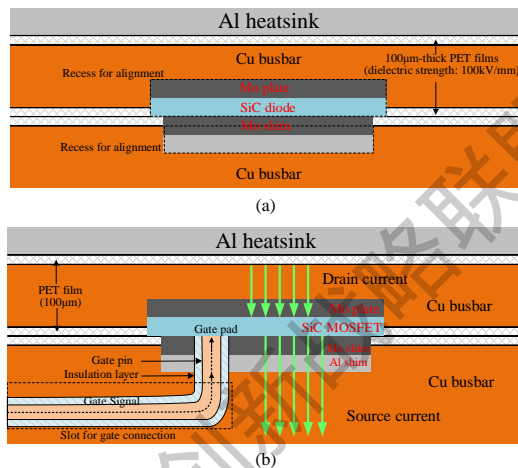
Al heatsink

Cu busbar

100μm-thick PET films (dielectric strength: 100kV/mm)

Recess for alignment

Mo plate

SiC diode

Mo shim

Recess for alignment

Cu busbar

(a)

Al heatsink

PET film (100μm)

Drain current

Mo plate

Cu busbar

Gate pad

SiC MOSFET

Mo shim

Al shim

Gate pin

Insulation layer

Cu busbar

Gate Signal

Source current

Slot for gate connection

(b)